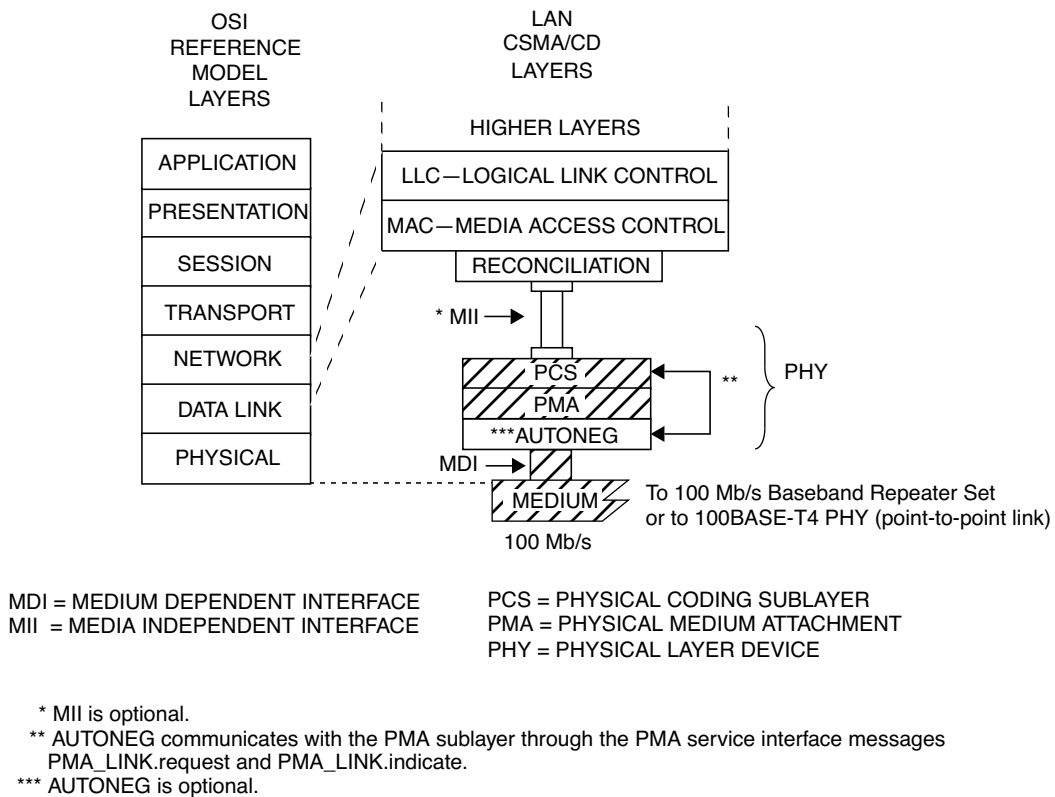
OSI REFERENCE MODEL LAYERS

LAN CSMA/CD LAYERS

HIGHER LAYERS

APPLICATION

PRESENTATION

SESSION

TRANSPORT

NETWORK

DATA LINK

PHYSICAL

LLC—LOGICAL LINK CONTROL

MAC—MEDIA ACCESS CONTROL

RECONCILIATION

* MII

PCS

PMA

***AUTONEG

**

PHY

MDI

MEDIUM

To 100 Mb/s Baseband Repeater Set or to 100BASE-T4 PHY (point-to-point link)

100 Mb/s

MDI = MEDIUM DEPENDENT INTERFACE
MII = MEDIA INDEPENDENT INTERFACE

PCS = PHYSICAL CODING SUBLAYER
PMA = PHYSICAL MEDIUM ATTACHMENT
PHY = PHYSICAL LAYER DEVICE

* MII is optional.
** AUTONEG communicates with the PMA sublayer through the PMA service interface messages PMA_LINK.request and PMA_LINK.indicate.
*** AUTONEG is optional.